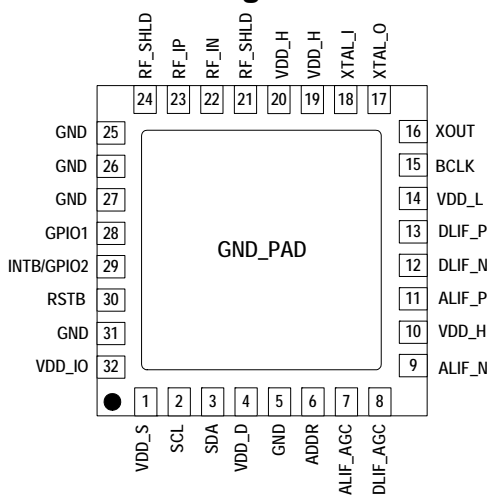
RF_SHLD 24
RF_IP 23
RF_IN 22
RF_SHLD 21
VDD_H 20
VDD_H 19
XTAL_I 18
XTAL_O 17

GND 25
GND 26
GND 27
GPIO1 28
INTB/GPIO2 29
RSTB 30
GND 31
VDD_IO 32

GND_PAD

16 XOUT
15 BCLK
14 VDD_L
13 DLIF_P
12 DLIF_N
11 ALIF_P
10 VDD_H
9 ALIF_N

1 VDD_S
2 SCL
3 SDA
4 VDD_D
5 GND
6 ADDR
7 ALIF_AGC
8 DLIF_AGC